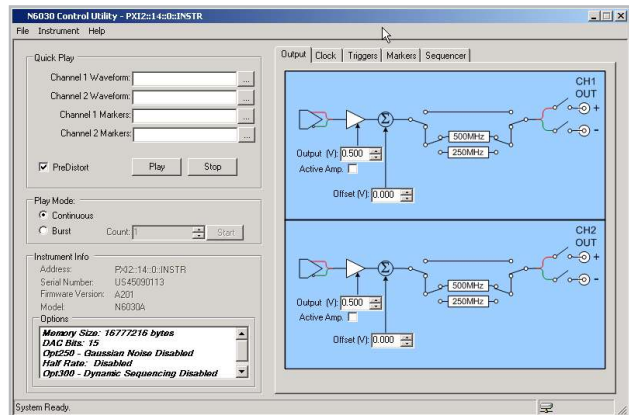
N6030 Control Utility - PXI2::14::0::INSTR
File Instrument Help

Quick Play
Channel 1 Waveform: ...
Channel 2 Waveform: ...
Channel 1 Markers: ...
Channel 2 Markers: ...
PreDistort
Play
Stop

Play Mode:
Continuous
Burst
Count: 1
Start

Instrument Info
Address: PXI2::14::0::INSTR
Serial Number: US45090113
Firmware Version: A201
Model: N6030A
Options
Memory Size: 15777216 bytes
DAC Bits: 15
Opt250 - Gaussian Noise Disabled
Half Rate: Disabled
Opt300 - Dynamic Sequencing Disabled

Output | Clock | Triggers | Markers | Sequencer

CH1
OUT
+
-
500MHz
250MHz
Output (V): 0.500
Active Amp.
Offset (V): 0.000

CH2
OUT
+
-
500MHz
250MHz
Output (V): 0.500
Active Amp.
Offset (V): 0.000

System Ready.